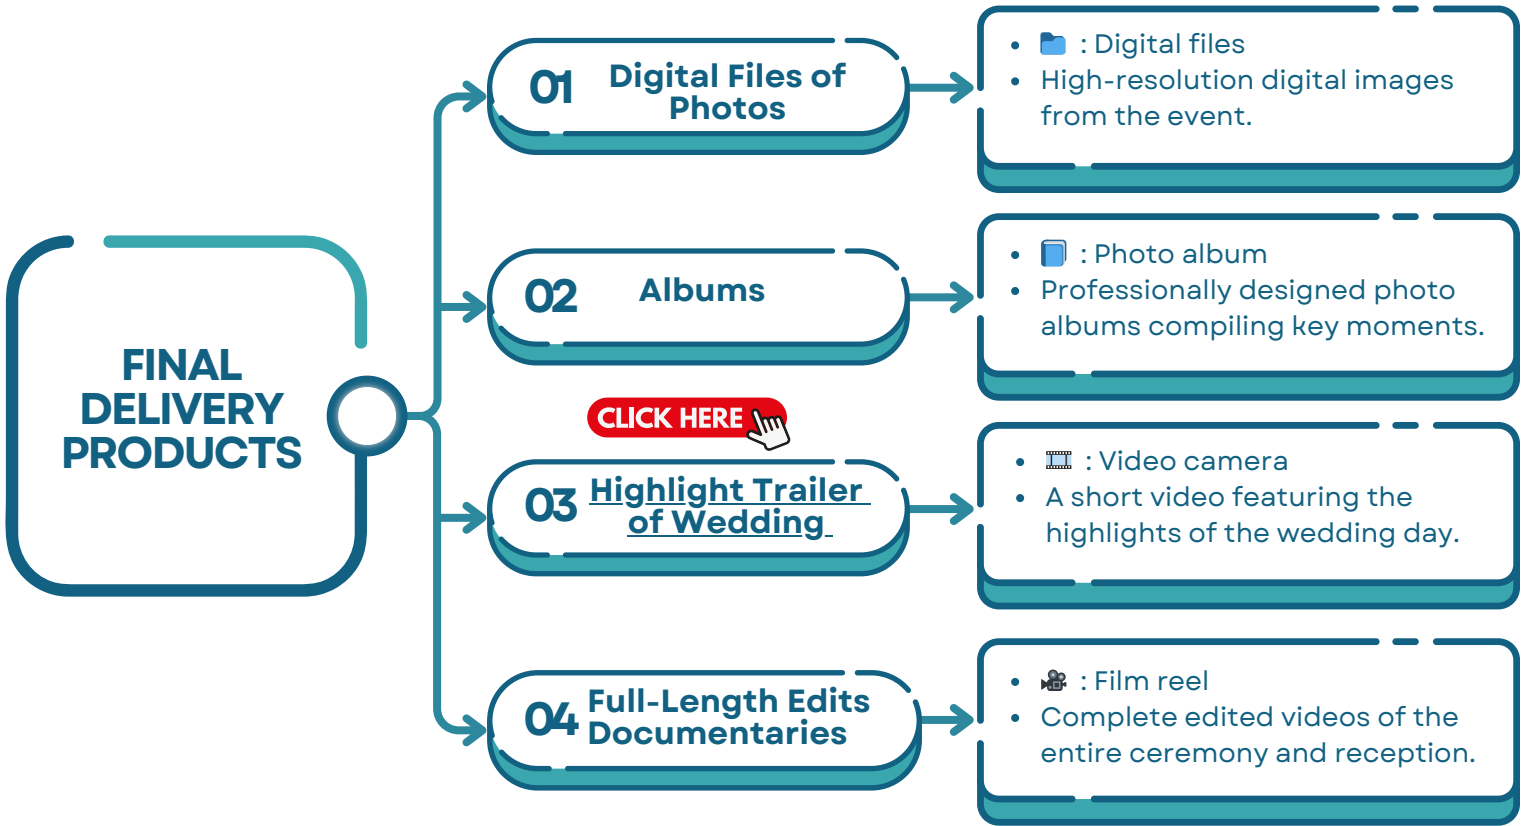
FINAL DELIVERY PRODUCTS

01 Digital Files of Photos

- : Digital files
- High-resolution digital images from the event.

02 Albums

- : Photo album
- Professionally designed photo albums compiling key moments.

CLICK HERE

03 Highlight Trailer of Wedding

- : Video camera
- A short video featuring the highlights of the wedding day.

04 Full-Length Edits Documentaries

- : Film reel
- Complete edited videos of the entire ceremony and reception.